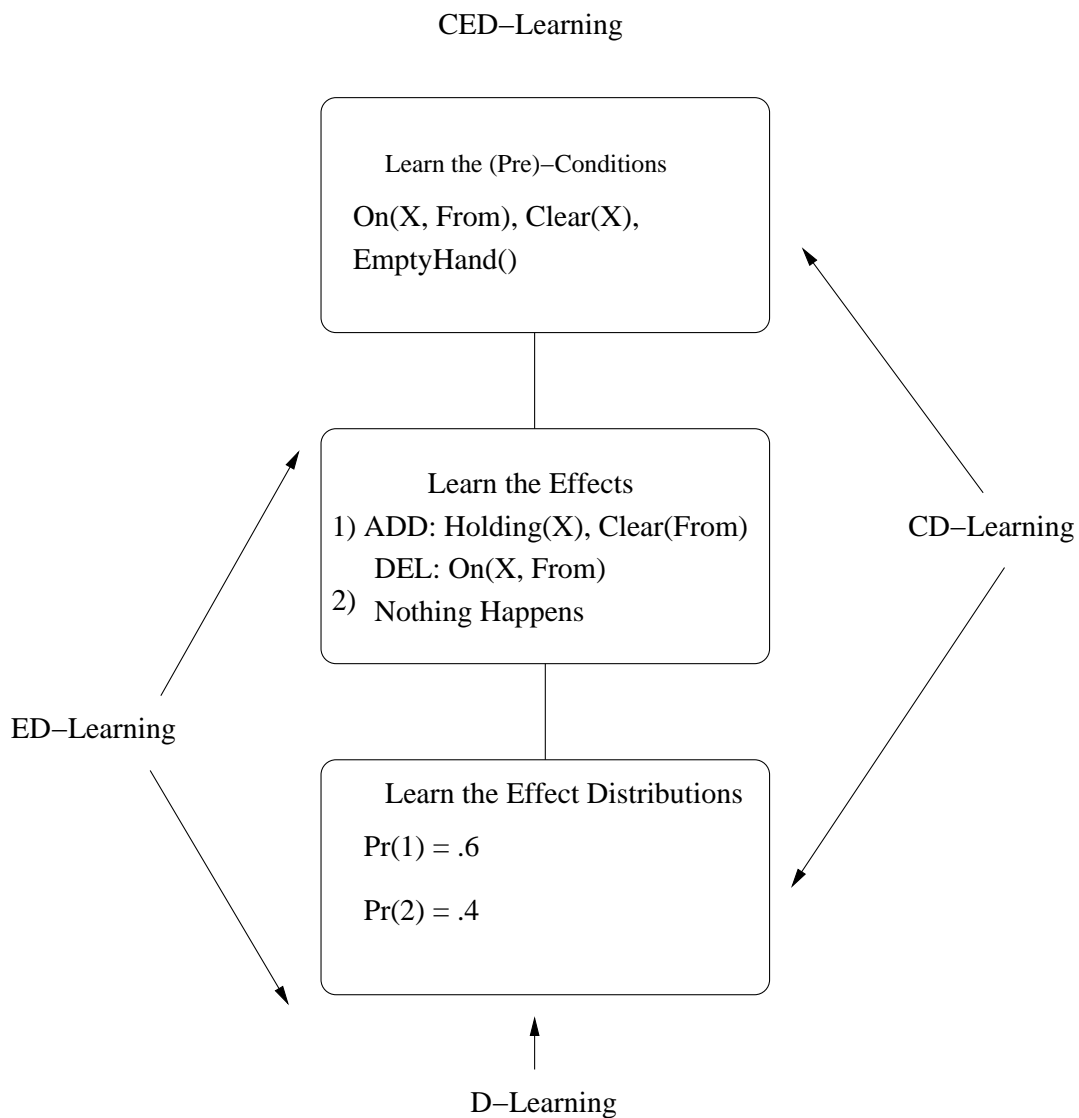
CED–Learning

Learn the (Pre)–Conditions

On(X, From), Clear(X), EmptyHand()

Learn the Effects

1) ADD: Holding(X), Clear(From)
DEL: On(X, From)

2) Nothing Happens

CD–Learning

ED–Learning

Learn the Effect Distributions

Pr(1) = .6

Pr(2) = .4

D–Learning